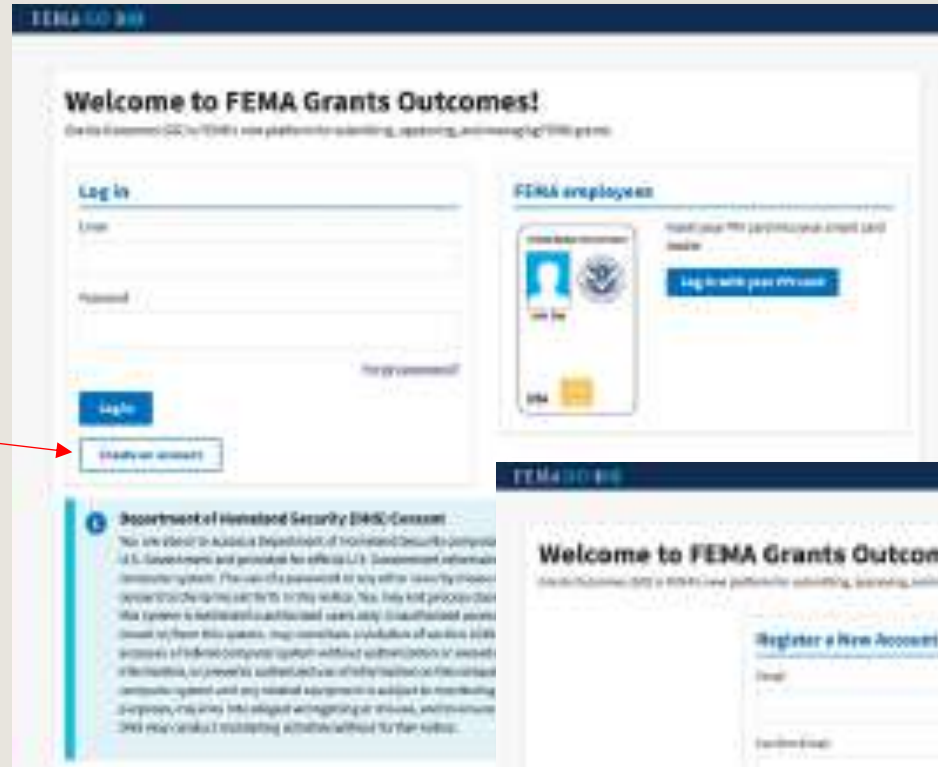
FEMA GO

Welcome to FEMA Grants Outcomes!

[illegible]

Log in

Email

Password

Forgot password?

Log in

Create an account

FEMA employees

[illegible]

Log in with your PIV card

Department of Homeland Security (DHS) Consent

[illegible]

FEMA GO

Welcome to FEMA Grants Outcom

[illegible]

Register a New Account

Email

Confirm Email